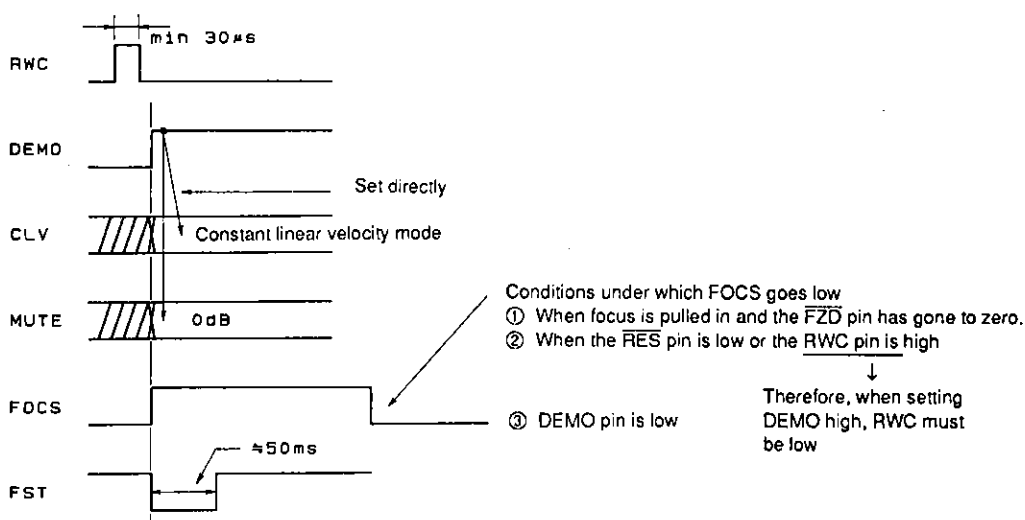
min 30µs

RWC

DEMO

Set directly

CLV

Constant linear velocity mode

MUTE

0dB

Conditions under which FOCS goes low
① When focus is pulled in and the $\overline{FZD}$ pin has gone to zero.
② When the $\overline{RES}$ pin is low or the RWC pin is high

Therefore, when setting DEMO high, RWC must be low

FOCS

③ DEMO pin is low

≈50ms

FST